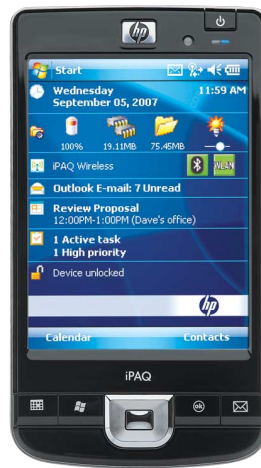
hp

Start

Wednesday
September 05, 2007

11:59 AM

100%
19.11MB
75.45MB

iPAQ Wireless

WLAN

Outlook E-mail: 7 Unread

Review Proposal
12:00PM-1:00PM (Dave's office)

1 Active task
1 High priority

Device unlocked

hp

Calendar

Contacts

iPAQ

ok